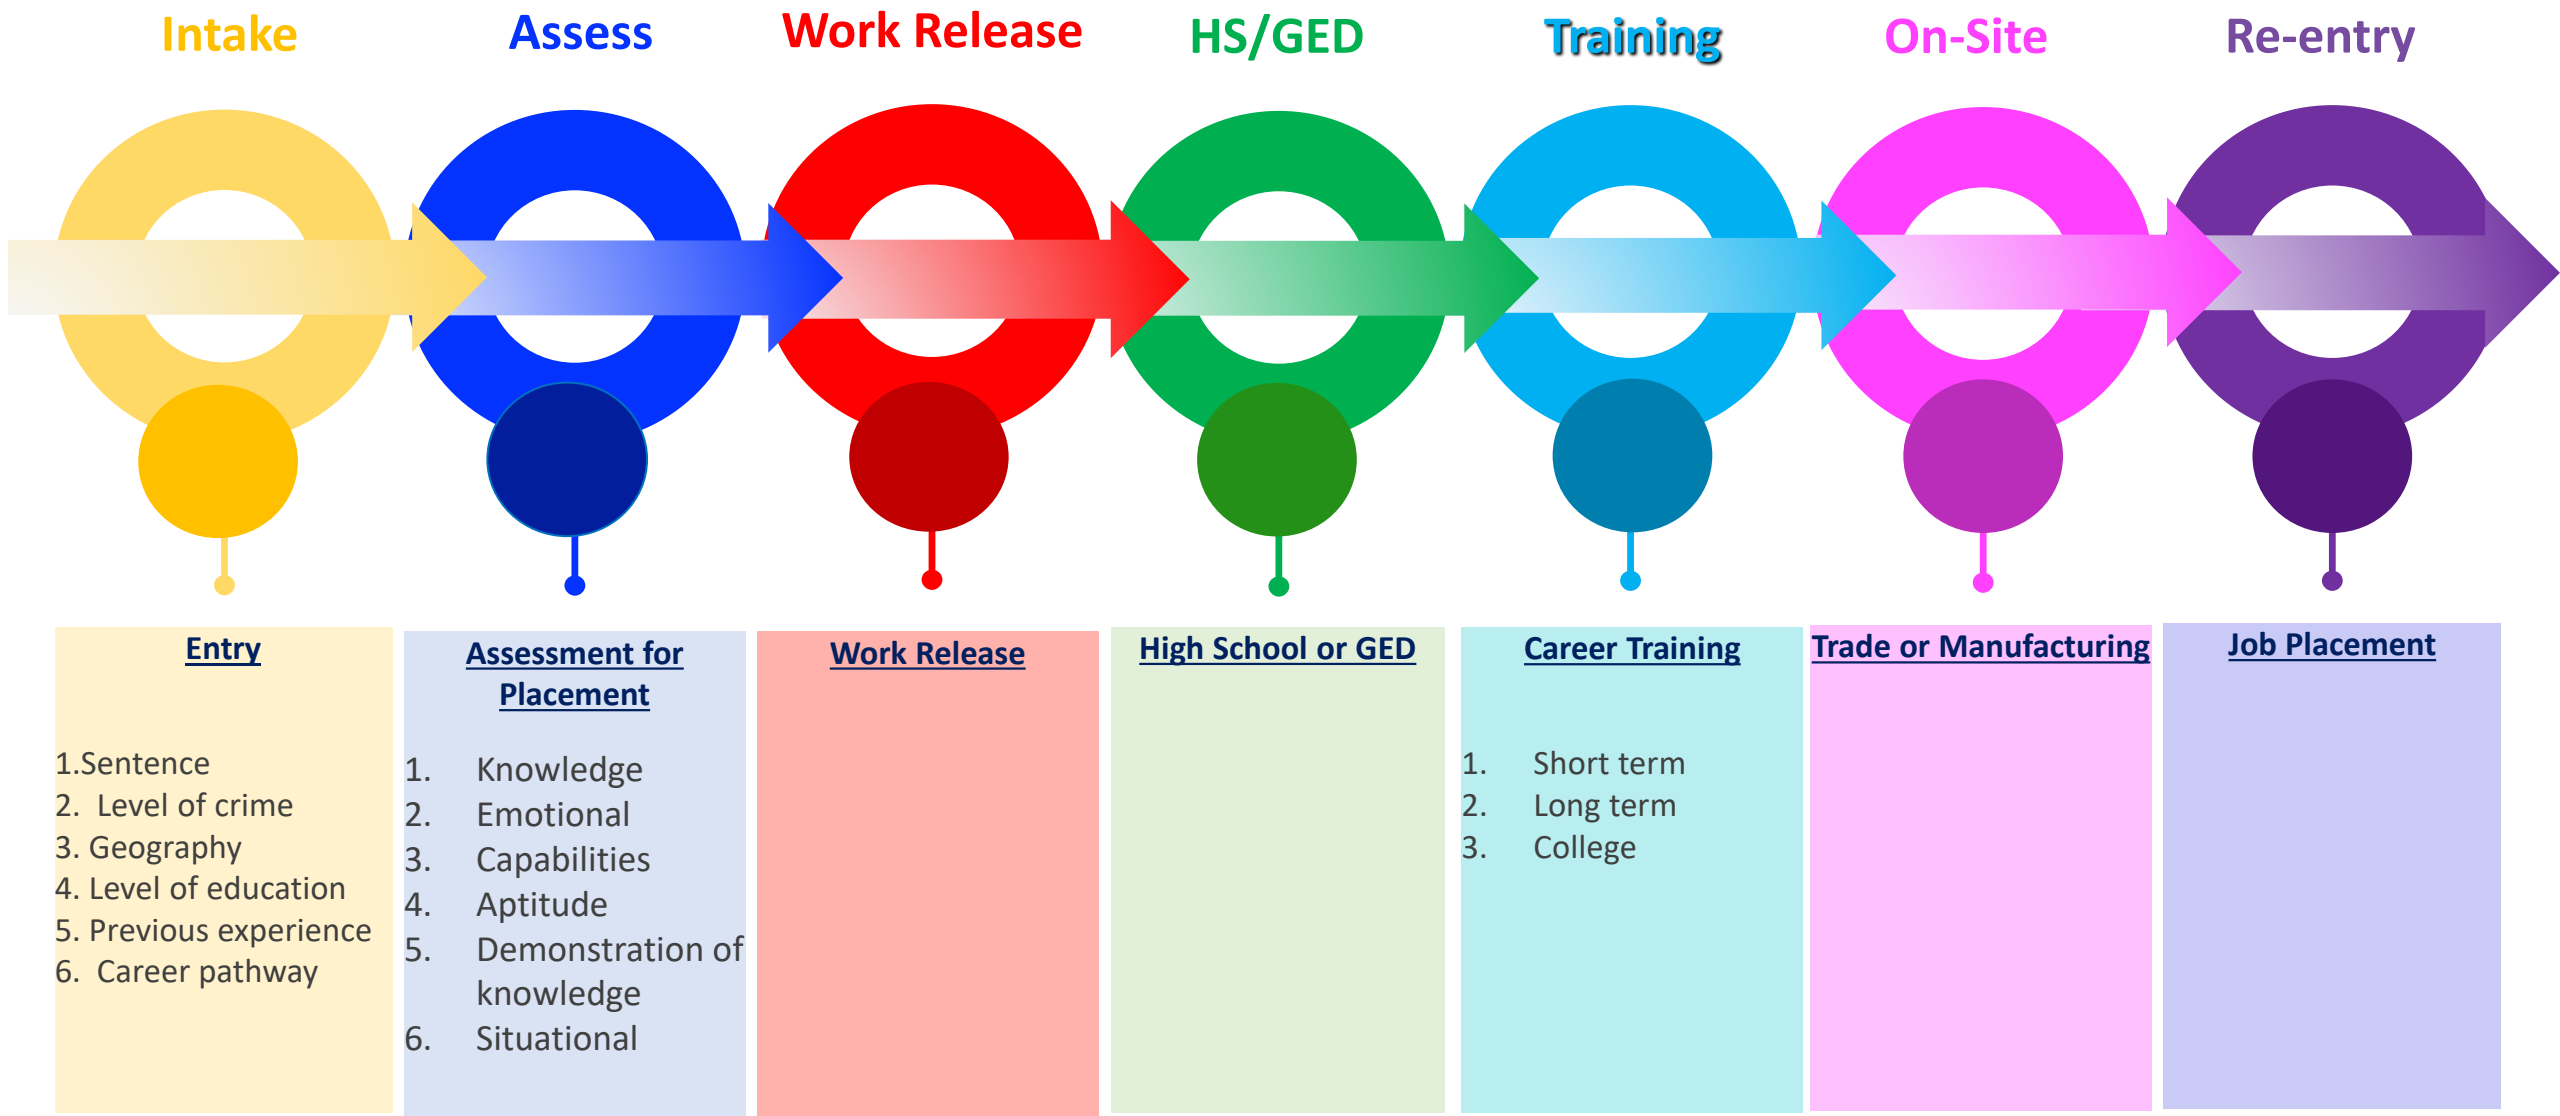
Intake

Assess

Work Release

HS/GED

Training

On-Site

Re-entry

Entry

1.Sentence
2. Level of crime
3. Geography
4. Level of education
5. Previous experience
6. Career pathway

Assessment for Placement

1. Knowledge
2. Emotional
3. Capabilities
4. Aptitude
5. Demonstration of knowledge
6. Situational

Work Release

High School or GED

Career Training

1. Short term
2. Long term
3. College

Trade or Manufacturing

Job Placement